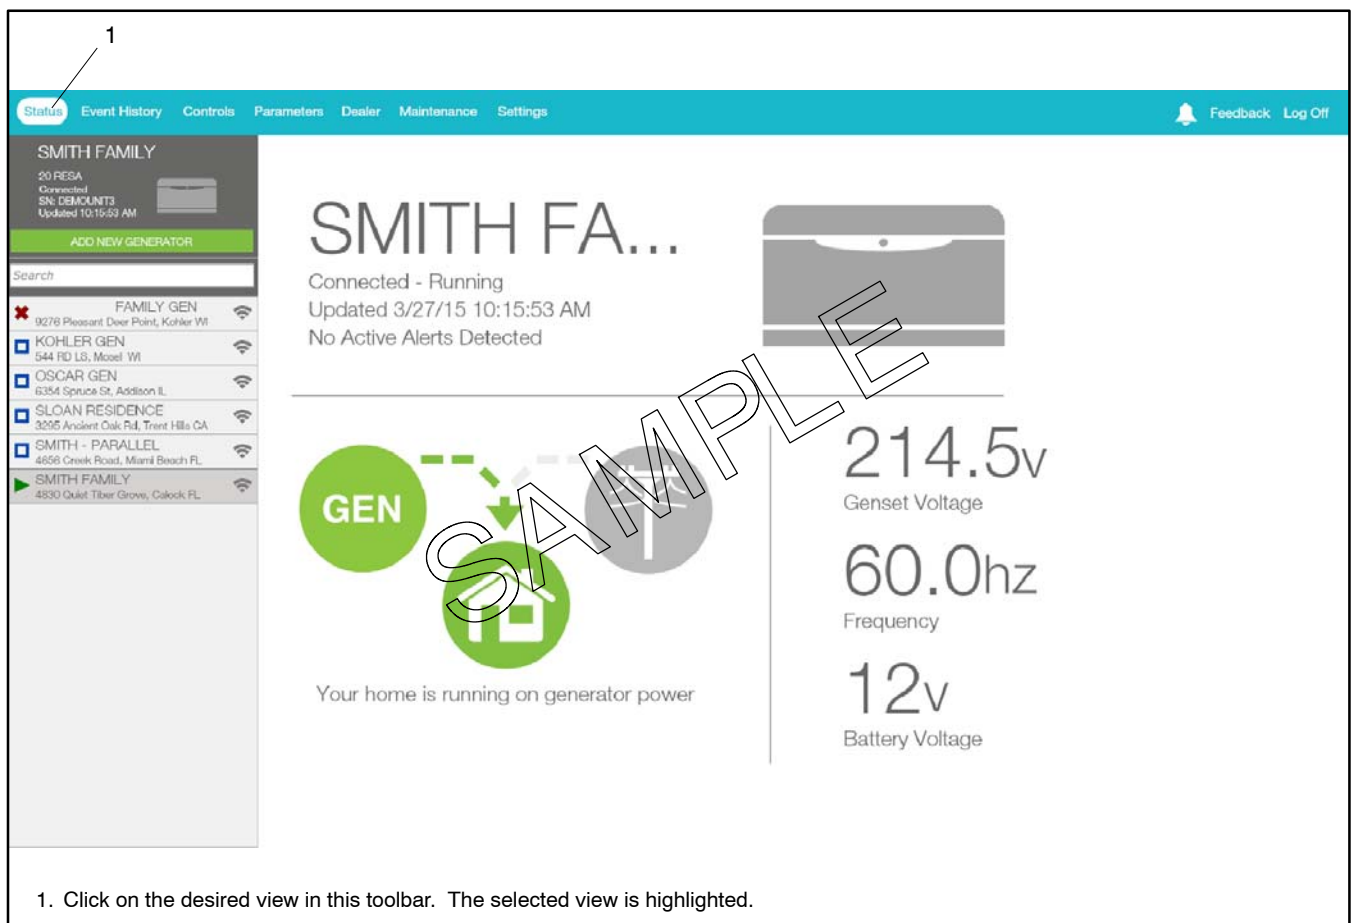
1

Status Event History Controls Parameters Dealer Maintenance Settings

Feedback Log Off

SMITH FAMILY
20 RESA
Connected
SN: DEMOUNIT3
Updated 10:15:53 AM

ADD NEW GENERATOR

Search

FAMILY GEN
9276 Pleasant Deer Point, Kohler WI

KOHLER GEN
544 RD LS, Mosel WI

OSCAR GEN
6354 Spruce St, Addison IL

SLOAN RESIDENCE
3295 Ancient Oak Rd, Trent Hills CA

SMITH - PARALLEL
4656 Creek Road, Miami Beach FL

SMITH FAMILY
4830 Quiet Tiber Grove, Calock FL

SMITH FA...
Connected - Running
Updated 3/27/15 10:15:53 AM
No Active Alerts Detected

SAMPLE

GEN

Your home is running on generator power

214.5v
Genset Voltage

60.0hz
Frequency

12v
Battery Voltage

1. Click on the desired view in this toolbar. The selected view is highlighted.